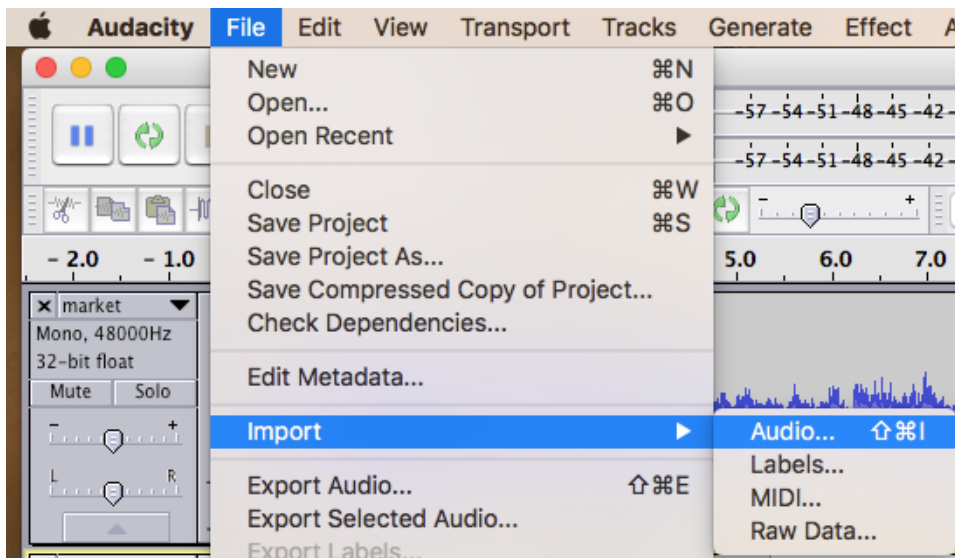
Audacity File Edit View Transport Tracks Generate Effect A

New ⌘N
Open... ⌘O
Open Recent ▶

Close ⌘W
Save Project ⌘S
Save Project As...
Save Compressed Copy of Project...
Check Dependencies...

Edit Metadata...

Import ▶

Export Audio... ⇧⌘E
Export Selected Audio...
Export Labels...

Audio... ⇧⌘I
Labels...
MIDI...
Raw Data...

-57 -54 -51 -48 -45 -42
-57 -54 -51 -48 -45 -42

- 2.0 - 1.0 5.0 6.0 7.0

× market
Mono, 48000Hz
32-bit float
Mute Solo
L R